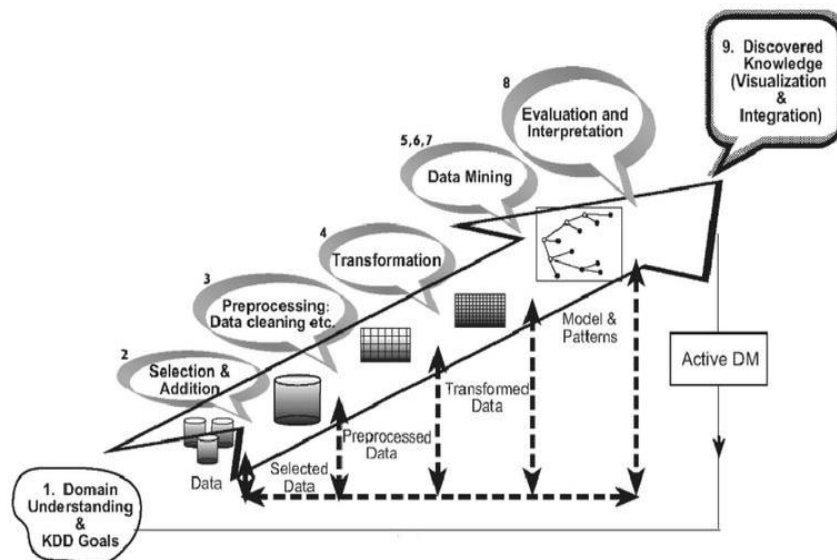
9. Discovered Knowledge (Visualization & Integration)

8

Evaluation and Interpretation

5,6,7

Data Mining

4

Transformation

3

Preprocessing: Data cleaning etc.

2

Selection & Addition

Data

Selected Data

Preprocessed Data

Transformed Data

Model & Patterns

Active DM

1. Domain Understanding & KDD Goals